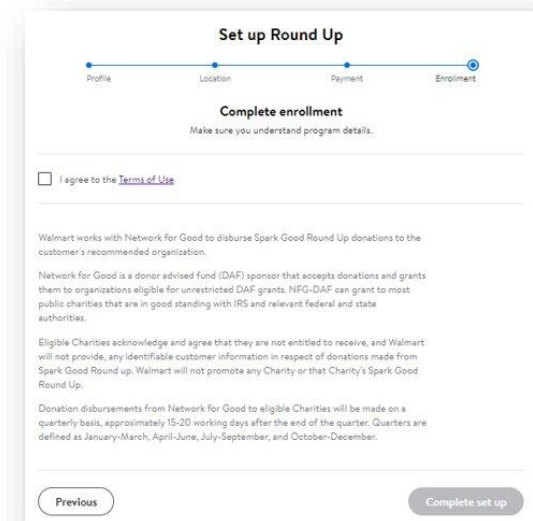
Set up Round Up

Profile Location Payment Enrollment

Complete enrollment

Make sure you understand program details.

I agree to the Terms of Use

Walmart works with Network for Good to disburse Spark Good Round Up donations to the customer's recommended organization.

Network for Good is a donor advised fund (DAF) sponsor that accepts donations and grants them to organizations eligible for unrestricted DAF grants. NFG-DAF can grant to most public charities that are in good standing with IRS and relevant federal and state authorities.

Eligible Charities acknowledge and agree that they are not entitled to receive, and Walmart will not provide, any identifiable customer information in respect of donations made from Spark Good Round up. Walmart will not promote any Charity or that Charity's Spark Good Round Up.

Donation disbursements from Network for Good to eligible Charities will be made on a quarterly basis, approximately 15-20 working days after the end of the quarter. Quarters are defined as January-March, April-June, July-September, and October-December.

Previous

Complete set up